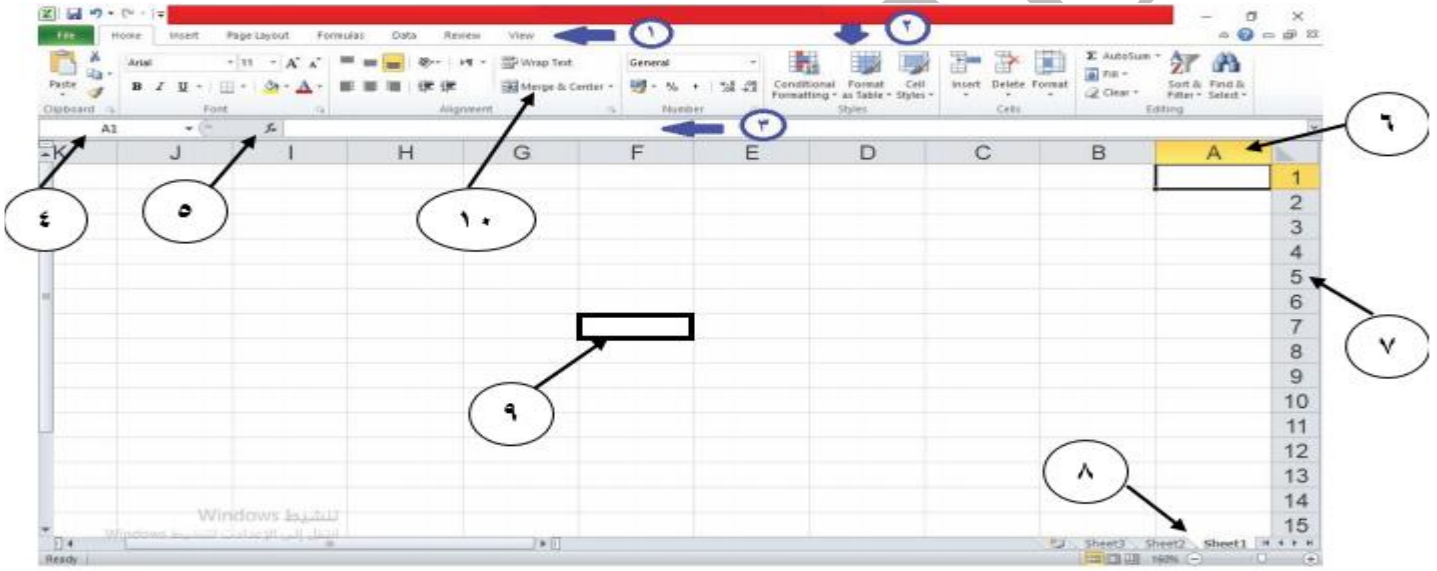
File Home Insert Page Layout Formulas Data Review View

١ ٢

Paste
Clipboard
Arial 11 A A
B I U
Font
Wrap Text
Merge & Center
Alignment
General
% ,
Number
Conditional Formatting
Format as Table
Cell Styles
Styles
Insert Delete Format
Cells
Σ AutoSum
Fill
Clear
Sort & Filter
Find & Select
Editing

A1 $f_x$

٣

٦

K J I H G F E D C B A

٤ ٥ ١٠

1
2
3
4
5
6
7
8
9
10
11
12
13
14
15

٧

٩

٨

تنشيط Windows
انتقل إلى الإعدادات لتنشيط Windows

Sheet3 Sheet2 Sheet1

Ready 160%